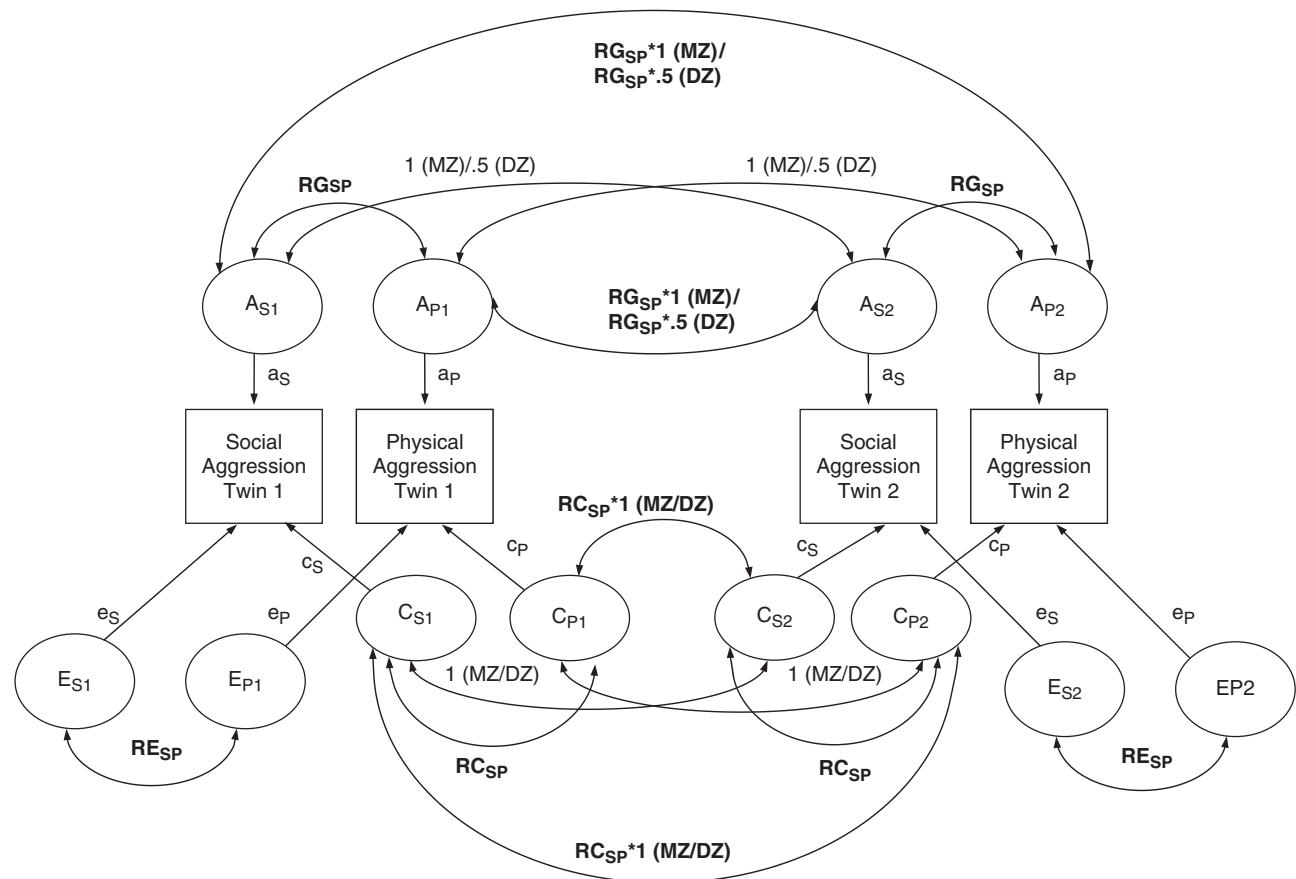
$RG_{SP}$*1 (MZ)/
$RG_{SP}$*.5 (DZ)

1 (MZ)/.5 (DZ)

1 (MZ)/.5 (DZ)

$RG_{SP}$

$RG_{SP}$

$A_{S1}$

$A_{P1}$

$RG_{SP}$*1 (MZ)/
$RG_{SP}$*.5 (DZ)

$A_{S2}$

$A_{P2}$

$a_S$

$a_P$

$a_S$

$a_P$

Social Aggression Twin 1

Physical Aggression Twin 1

Social Aggression Twin 2

Physical Aggression Twin 2

$RC_{SP}$*1 (MZ/DZ)

$c_S$

$c_P$

$c_S$

$c_P$

$e_S$

$e_P$

$C_{S1}$

$C_{P1}$

$C_{S2}$

$C_{P2}$

$e_S$

$e_P$

$E_{S1}$

$E_{P1}$

1 (MZ/DZ)

1 (MZ/DZ)

$E_{S2}$

EP2

$RE_{SP}$

$RC_{SP}$

$RC_{SP}$

$RE_{SP}$

$RC_{SP}$*1 (MZ/DZ)